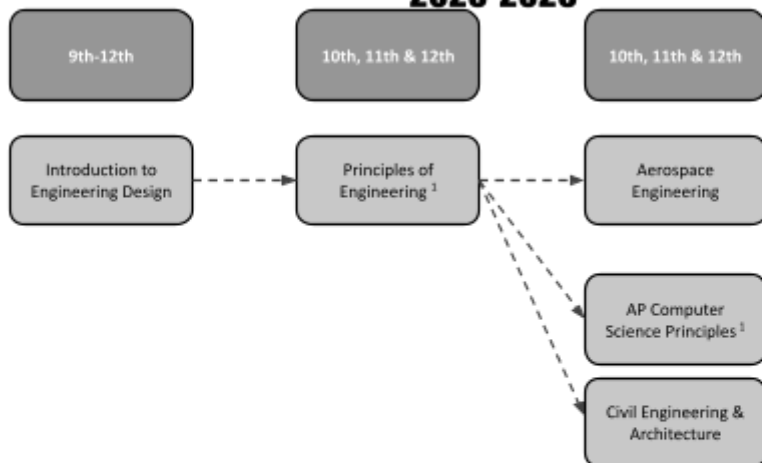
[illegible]

9th-12th

10th, 11th & 12th

10th, 11th & 12th

Introduction to Engineering Design

Principles of Engineering $^1$

Aerospace Engineering

AP Computer Science Principles $^1$

Civil Engineering & Architecture